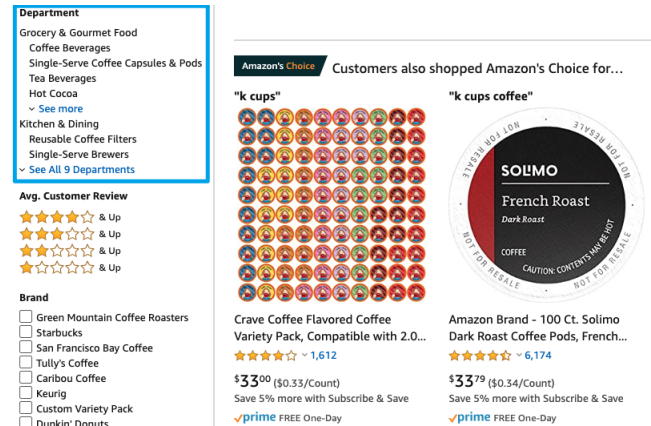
Department
Grocery & Gourmet Food
Coffee Beverages
Single-Serve Coffee Capsules & Pods
Tea Beverages
Hot Cocoa
See more
Kitchen & Dining
Reusable Coffee Filters
Single-Serve Brewers
See All 9 Departments

Avg. Customer Review
& Up
& Up
& Up
& Up

Brand
Green Mountain Coffee Roasters
Starbucks
San Francisco Bay Coffee
Tully's Coffee
Caribou Coffee
Keurig
Custom Variety Pack
Dunkin' Donuts

Amazon's Choice Customers also shopped Amazon's Choice for...

"k cups"

Crave Coffee Flavored Coffee Variety Pack, Compatible with 2.0...
1,612
$33^{00} ($0.33/Count)
Save 5% more with Subscribe & Save
prime FREE One-Day

"k cups coffee"

NOT FOR RESALE
SOLIMO
French Roast
Dark Roast
COFFEE
CAUTION: CONTENTS MAY BE HOT
NOT FOR RESALE

Amazon Brand - 100 Ct. Solimo Dark Roast Coffee Pods, French...
6,174
$33^{79} ($0.34/Count)
Save 5% more with Subscribe & Save
prime FREE One-Day